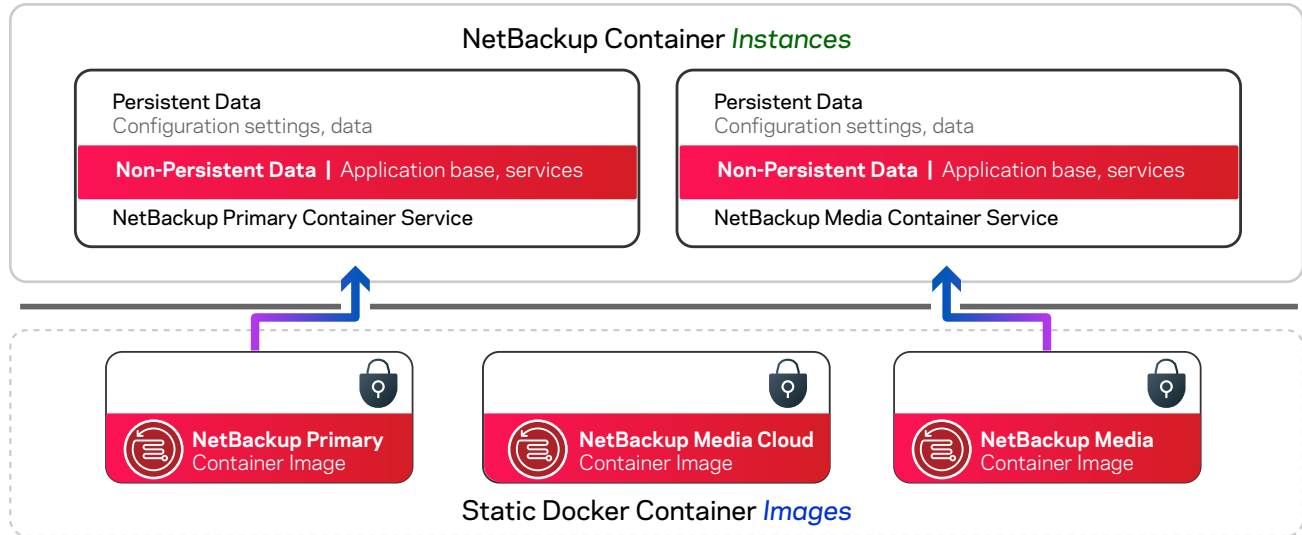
NetBackup Container *Instances*

Persistent Data
Configuration settings, data
**Non-Persistent Data** | Application base, services
NetBackup Primary Container Service

Persistent Data
Configuration settings, data
**Non-Persistent Data** | Application base, services
NetBackup Media Container Service

**NetBackup Primary**
Container Image

**NetBackup Media Cloud**
Container Image

**NetBackup Media**
Container Image

Static Docker Container *Images*